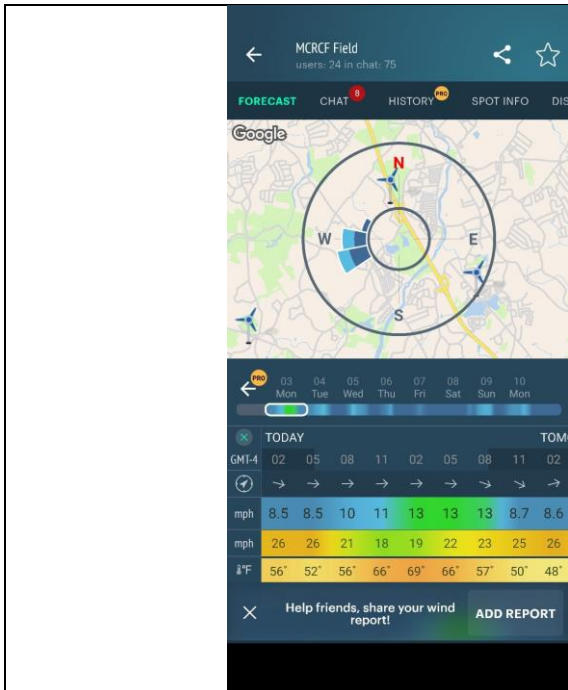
MCRCF Field
users: 24 in chat: 75

FORECAST CHAT 8 HISTORY PRO SPOT INFO DIS

Google

N
W
E
S

PRO
03 Mon 04 Tue 05 Wed 06 Thu 07 Fri 08 Sat 09 Sun 10 Mon

TODAY TOM

| GMT-4 | 02 | 05 | 08 | 11 | 02 | 05 | 08 | 11 | 02 |
|---|---|---|---|---|---|---|---|---|---|
| | → | → | → | → | → | → | → | → | → |
| mph | 8.5 | 8.5 | 10 | 11 | 13 | 13 | 13 | 8.7 | 8.6 |
| mph | 26 | 26 | 21 | 18 | 19 | 22 | 23 | 25 | 26 |
| °F | 56° | 52° | 56° | 66° | 69° | 66° | 57° | 50° | 48° |

Help friends, share your wind report!
ADD REPORT